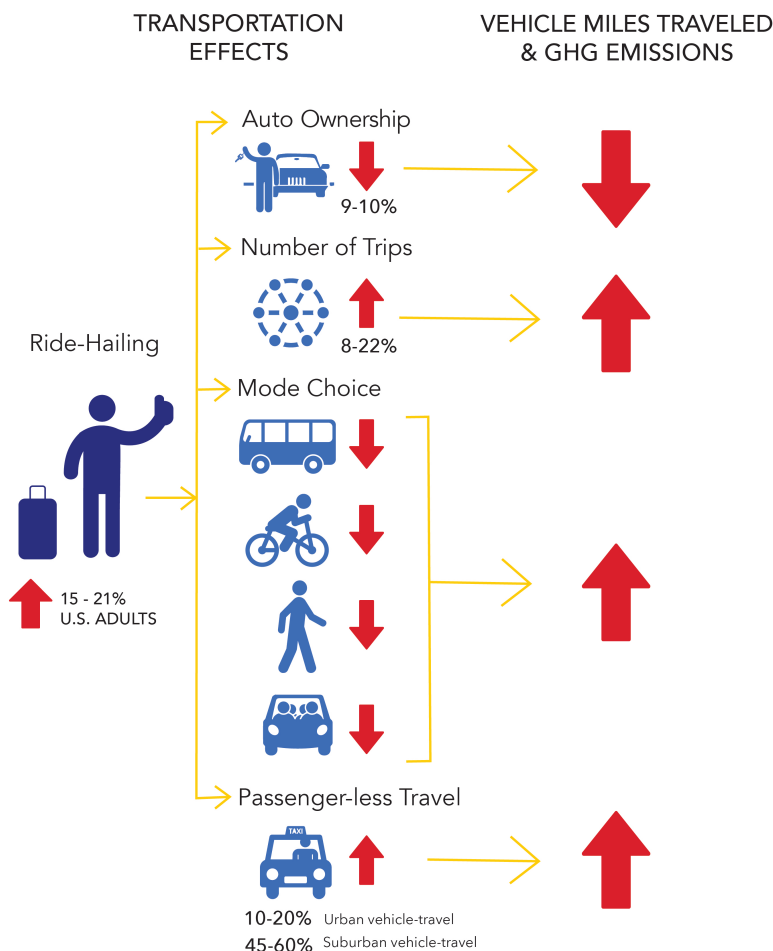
TRANSPORTATION EFFECTS

VEHICLE MILES TRAVELED & GHG EMISSIONS

Auto Ownership

9-10%

Number of Trips

8-22%

Ride-Hailing

Mode Choice

15 - 21% U.S. ADULTS

Passenger-less Travel

TAXI

10-20% Urban vehicle-travel

45-60% Suburban vehicle-travel